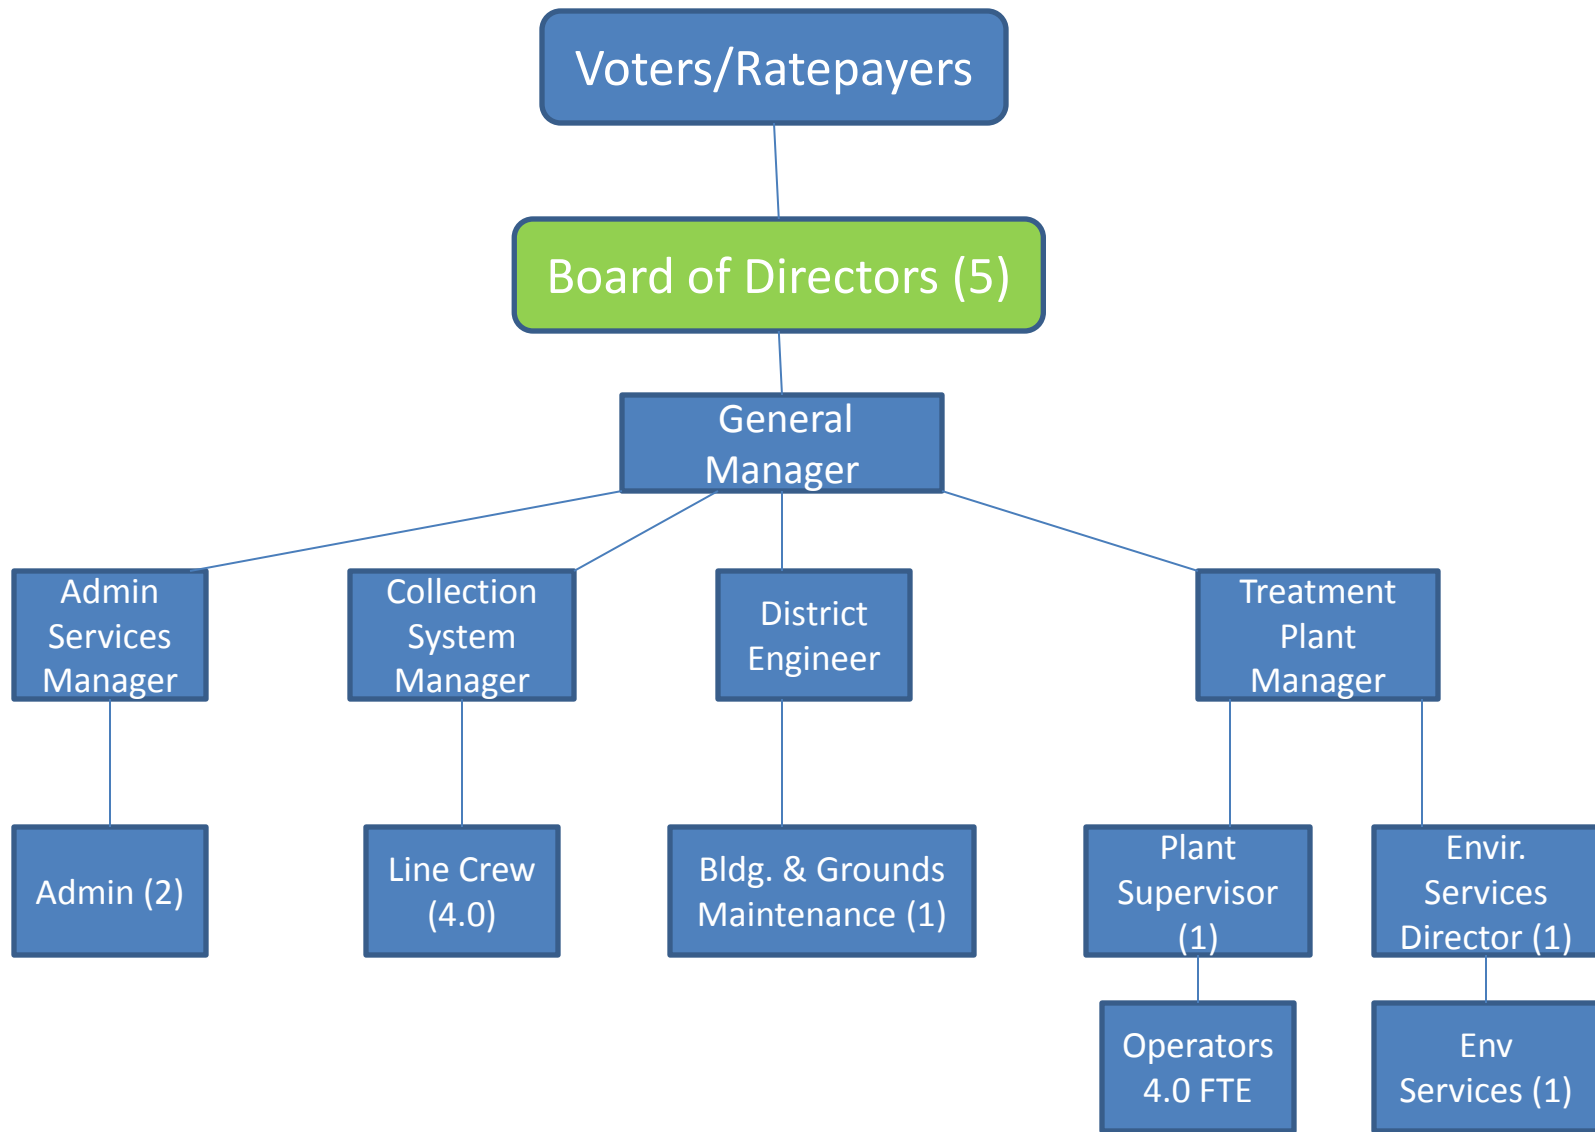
Voters/Ratepayers

Board of Directors (5)

General Manager

Admin Services Manager

Collection System Manager

District Engineer

Treatment Plant Manager

Admin (2)

Line Crew (4.0)

Bldg. & Grounds Maintenance (1)

Plant Supervisor (1)

Envir. Services Director (1)

Operators 4.0 FTE

Env Services (1)